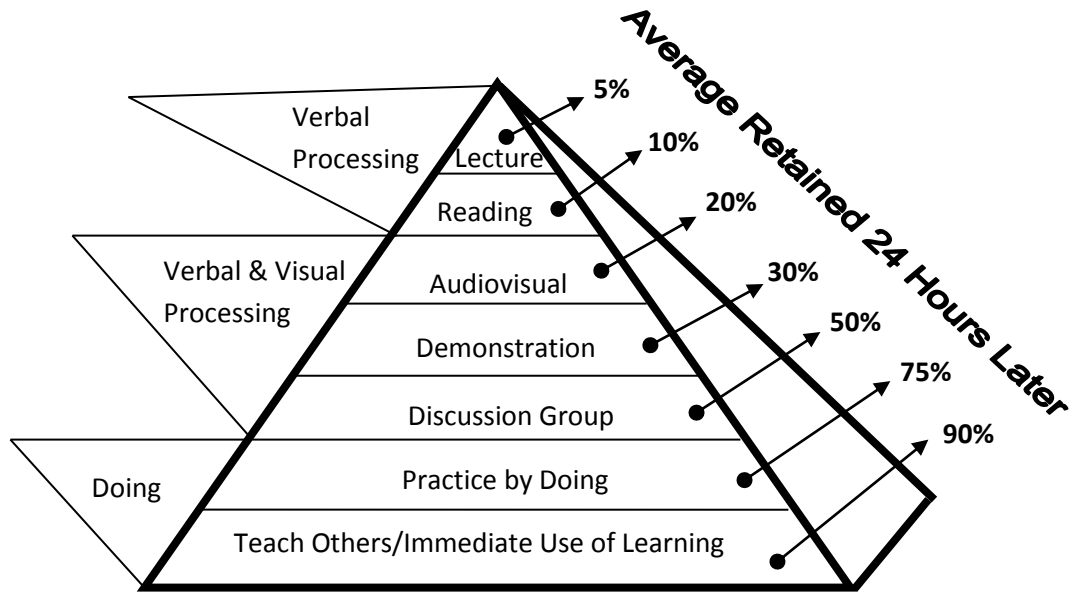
Average Retained 24 Hours Later

Verbal Processing

Verbal & Visual Processing

Doing

Lecture
5%

Reading
10%

Audiovisual
20%

Demonstration
30%

Discussion Group
50%

Practice by Doing
75%

Teach Others/Immediate Use of Learning
90%